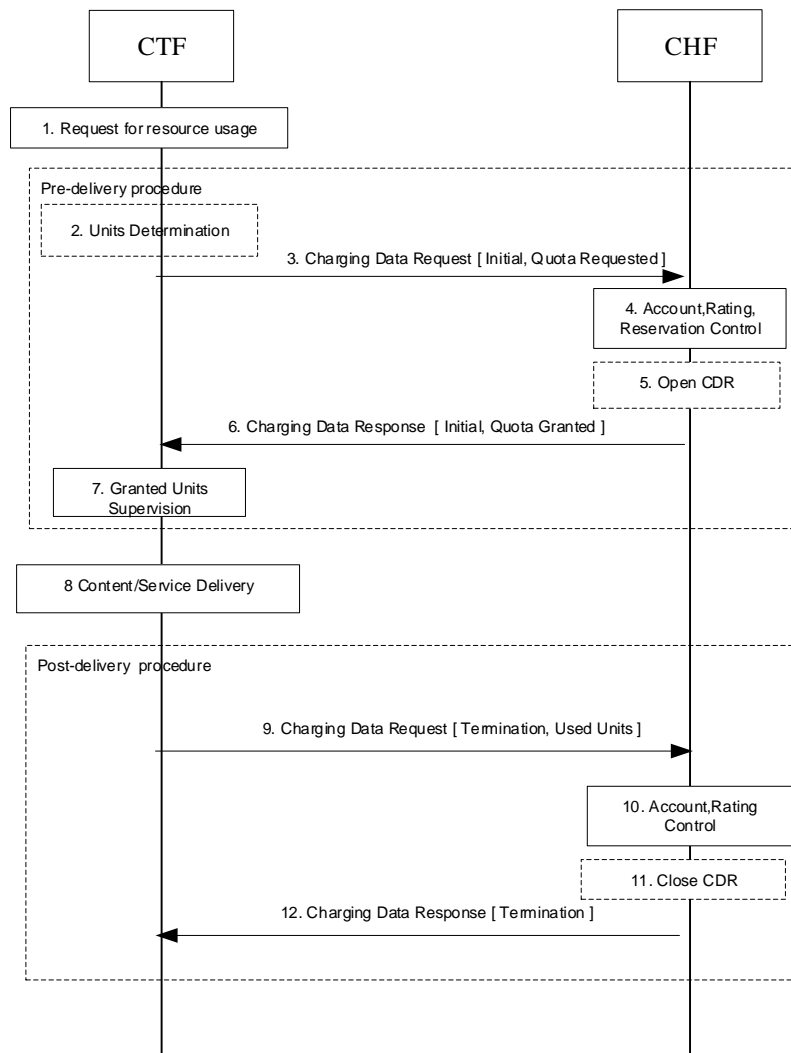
CTF

CHF

1. Request for resource usage

Pre-delivery procedure

2. Units Determination

3. Charging Data Request [ Initial, Quota Requested ]

4. Account,Rating, Reservation Control

5. Open CDR

6. Charging Data Response [ Initial, Quota Granted ]

7. Granted Units Supervision

8 Content/Service Delivery

Post-delivery procedure

9. Charging Data Request [ Termination, Used Units ]

10. Account,Rating Control

11. Close CDR

12. Charging Data Response [ Termination ]